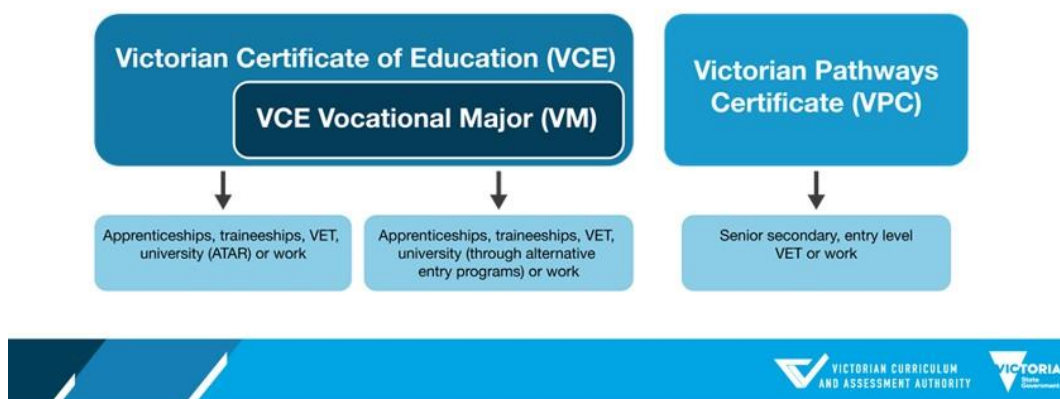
Victorian Certificate of Education (VCE)

VCE Vocational Major (VM)

Victorian Pathways Certificate (VPC)

Apprenticeships, traineeships, VET, university (ATAR) or work

Apprenticeships, traineeships, VET, university (through alternative entry programs) or work

Senior secondary, entry level VET or work

VICTORIAN CURRICULUM AND ASSESSMENT AUTHORITY

VICTORIA State Government